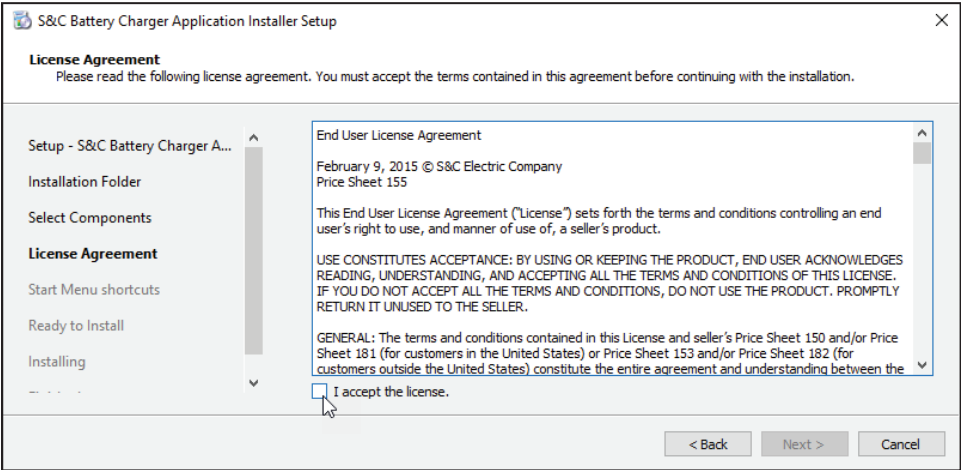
S&C Battery Charger Application Installer Setup

License Agreement
Please read the following license agreement. You must accept the terms contained in this agreement before continuing with the installation.

Setup - S&C Battery Charger A...
Installation Folder
Select Components
License Agreement
Start Menu shortcuts
Ready to Install
Installing
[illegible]

End User License Agreement

February 9, 2015 © S&C Electric Company
Price Sheet 155

This End User License Agreement ("License") sets forth the terms and conditions controlling an end user's right to use, and manner of use of, a seller's product.

USE CONSTITUTES ACCEPTANCE: BY USING OR KEEPING THE PRODUCT, END USER ACKNOWLEDGES READING, UNDERSTANDING, AND ACCEPTING ALL THE TERMS AND CONDITIONS OF THIS LICENSE. IF YOU DO NOT ACCEPT ALL THE TERMS AND CONDITIONS, DO NOT USE THE PRODUCT. PROMPTLY RETURN IT UNUSED TO THE SELLER.

GENERAL: The terms and conditions contained in this License and seller's Price Sheet 150 and/or Price Sheet 181 (for customers in the United States) or Price Sheet 153 and/or Price Sheet 182 (for customers outside the United States) constitute the entire agreement and understanding between the

I accept the license.

< Back
Next >
Cancel